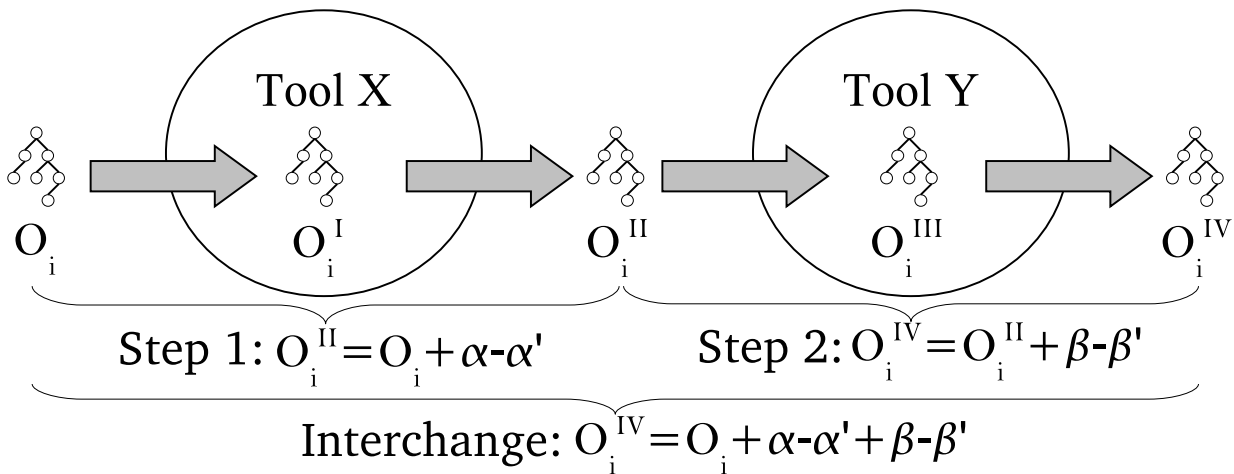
Tool X

Tool Y

$O_i$

$O_i^{I}$

$O_i^{II}$

$O_i^{III}$

$O_i^{IV}$

Step 1: $O_i^{II} = O_i + \alpha - \alpha'$

Step 2: $O_i^{IV} = O_i^{II} + \beta - \beta'$

Interchange: $O_i^{IV} = O_i + \alpha - \alpha' + \beta - \beta'$